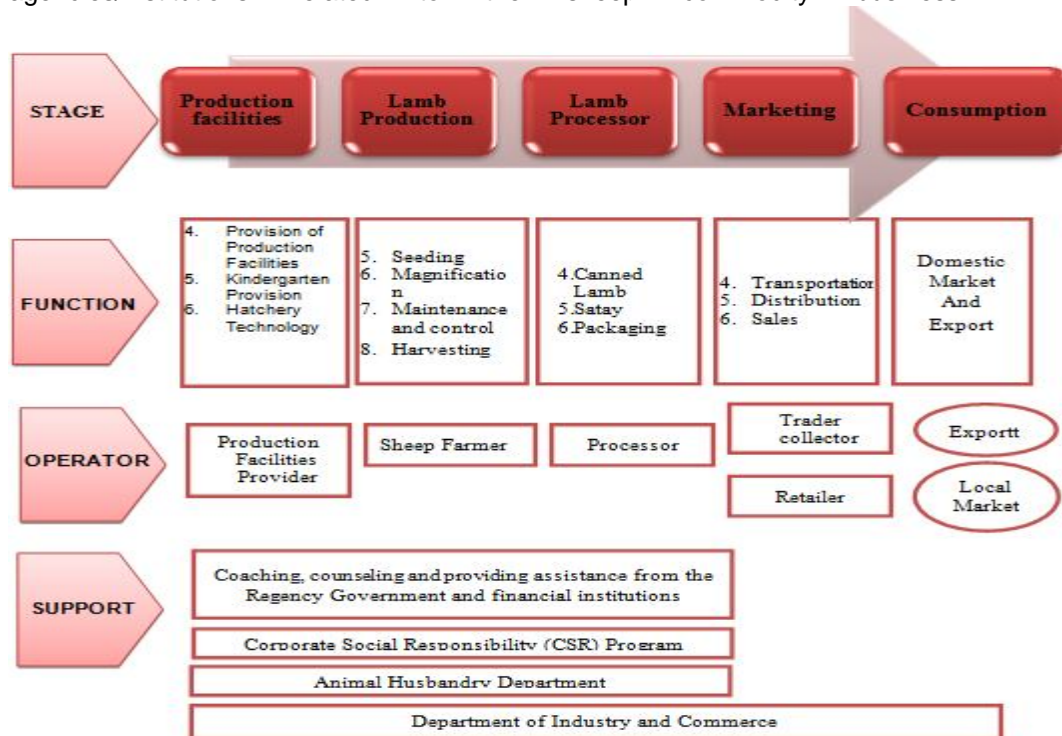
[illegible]

STAGE

Production facilities

Lamb Production

Lamb Processor

Marketing

Consumption

FUNCTION

4. Provision of Production Facilities
5. Kindergarten Provision
6. Hatchery Technology

5. Seeding
6. Magnificatio n
7. Maintenance and control
8. Harvesting

4.Canned Lamb
5.Satay
6.Packaging

4. Transportatior
5. Distribution
6. Sales

Domestic Market And Export

OPERATOR

Production Facilities Provider

Sheep Farmer

Processor

Trader collector

Retailer

Exportt

Local Market

SUPPORT

Coaching, counseling and providing assistance from the Regency Government and financial institutions

Corporate Social Responsibility (CSR) Program

Animal Husbandry Department

Department of Industry and Commerce